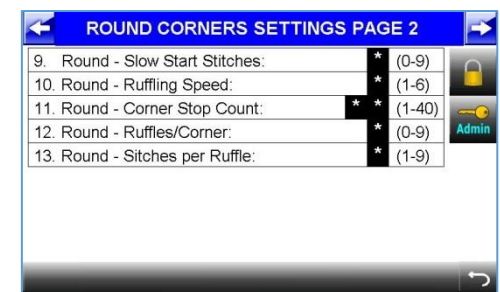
ROUND CORNERS SETTINGS PAGE 2

| | | |
|---|---|---|
| 9. Round - Slow Start Stitches: | * | (0-9) |
| 10. Round - Ruffling Speed: | * | (1-6) |
| 11. Round - Corner Stop Count: | * * | (1-40) |
| 12. Round - Ruffles/Corner: | * | (0-9) |
| 13. Round - Sitches per Ruffle: | * | (1-9) |

Admin